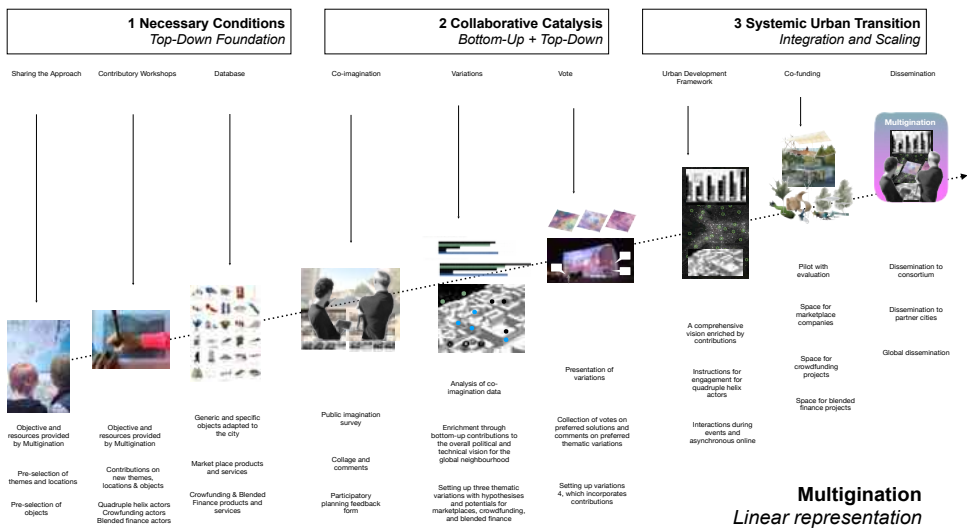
1 Necessary Conditions
Top-Down Foundation

2 Collaborative Catalysis
Bottom-Up + Top-Down

3 Systemic Urban Transition
Integration and Scaling

Sharing the Approach

Contributory Workshops

Database

Co-imagination

Variations

Vote

Urban Development Framework

Co-funding

Dissemination

Multigination

Objective and resources provided by Multigination

Pre-selection of themes and locations

Pre-selection of objects

Objective and resources provided by Multigination

Contributions on new themes, locations & objects

Quadruple helix actors
Crowfunding actors
Blended finance actors

Generic and specific objects adapted to the city

Market place products and services

Crowfunding & Blended Finance products and services

Public imagination survey

Collage and comments

Participatory planning feedback form

Analysis of co-imagination data

Enrichment through bottom-up contributions to the overall political and technical vision for the global neighbourhood

Setting up three thematic variations with hypothesises and potentials for marketplaces, crowdfunding, and blended finance

Presentation of variations

Collection of votes on preferred solutions and comments on preferred thematic variations

Setting up variations 4, which incorporates contributions

A comprehensive vision enriched by contributions

Instructions for engagement for quadruple helix actors

Interactions during events and asynchronous online

Pilot with evaluation

Space for marketplace companies

Space for crowdfunding projects

Space for blended finance projects

Dissemination to consortium

Dissemination to partner cities

Global dissemination

Multigination
Linear representation